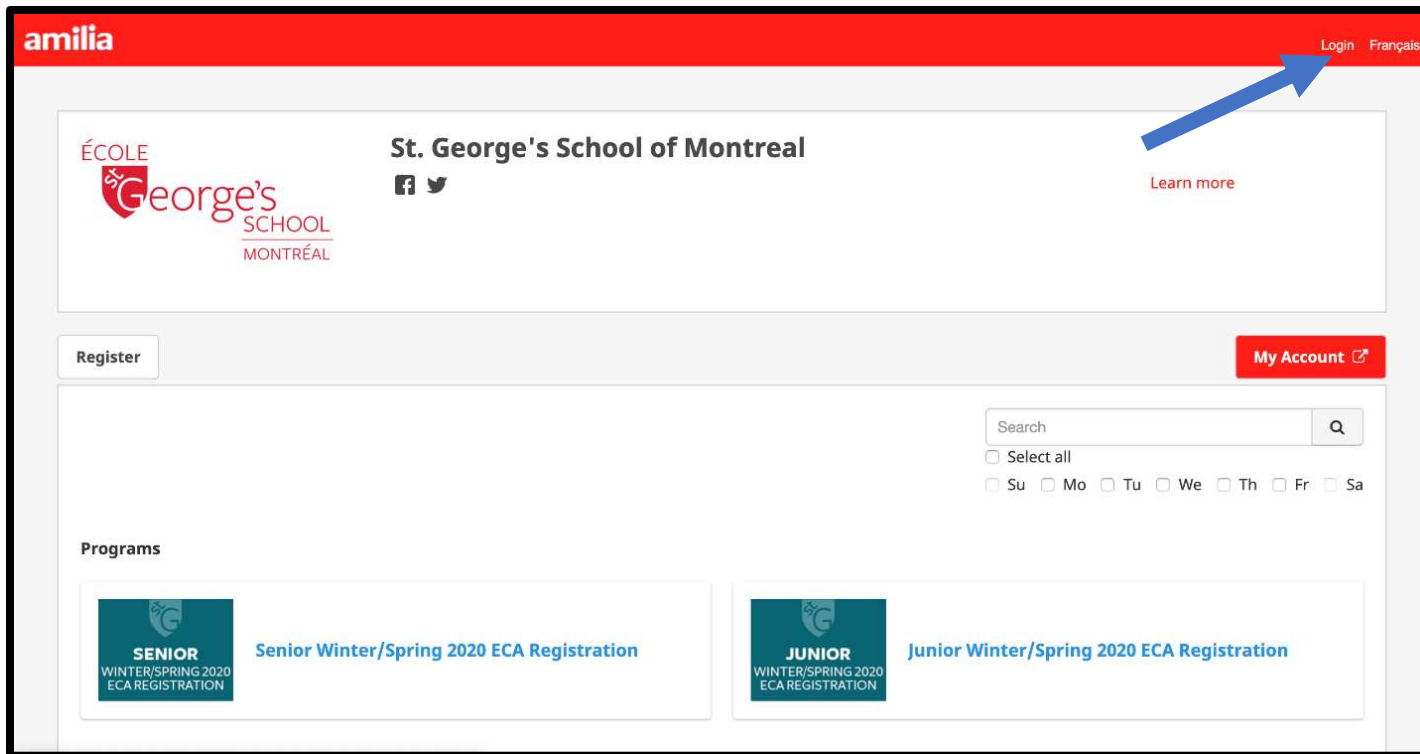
amilia

Login Français

ÉCOLE
George's
SCHOOL
MONTRÉAL

St. George's School of Montreal

Learn more

Register

My Account

Search

Select all

Su Mo Tu We Th Fr Sa

Programs

SENIOR
WINTER/SPRING 2020
ECA REGISTRATION

Senior Winter/Spring 2020 ECA Registration

JUNIOR
WINTER/SPRING 2020
ECA REGISTRATION

Junior Winter/Spring 2020 ECA Registration